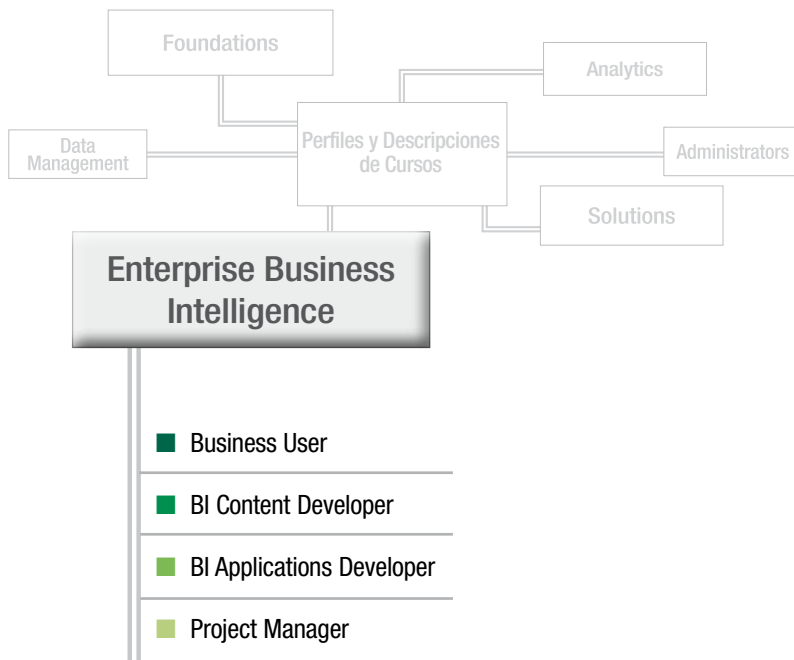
Foundations

Analytics

Data Management

Perfiles y Descripciones de Cursos

Administrators

Solutions

Enterprise Business Intelligence

Business User

BI Content Developer

BI Applications Developer

Project Manager